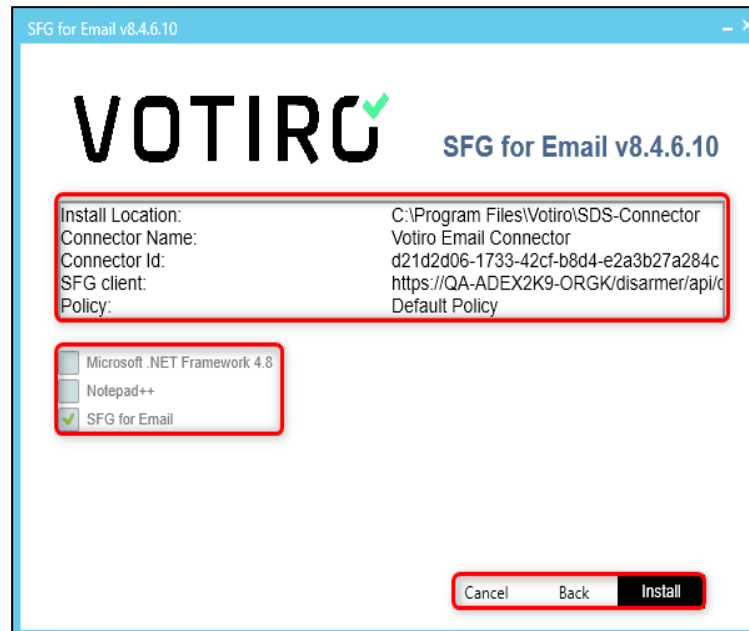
SFG for Email v8.4.6.10

VOTIRO

SFG for Email v8.4.6.10

| | |
|---|---|
| Install Location: | C:\Program Files\Votiro\SDS-Connector |
| Connector Name: | Votiro Email Connector |
| Connector Id: | d21d2d06-1733-42cf-b8d4-e2a3b27a284c |
| SFG client: | https://QA-ADEX2K9-ORGK/disarmer/api/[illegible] |
| Policy: | Default Policy |

Microsoft .NET Framework 4.8
Notepad++
SFG for Email

Cancel Back Install